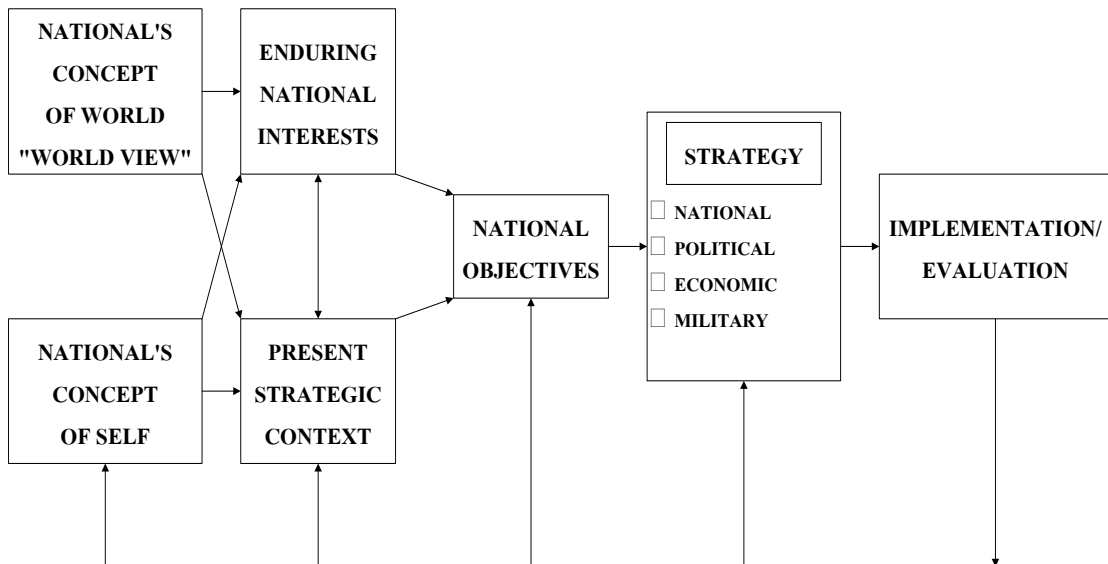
NATIONAL'S CONCEPT OF WORLD "WORLD VIEW"

ENDURING NATIONAL INTERESTS

NATIONAL'S CONCEPT OF SELF

PRESENT STRATEGIC CONTEXT

NATIONAL OBJECTIVES

STRATEGY

NATIONAL
POLITICAL
ECONOMIC
MILITARY

IMPLEMENTATION/ EVALUATION